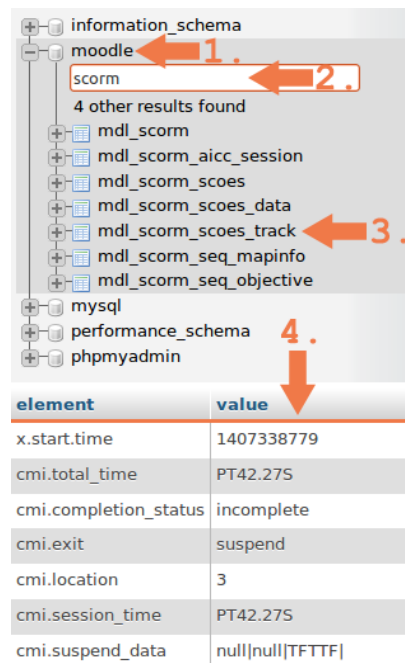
information_schema
moodle 1.
scorm 2.
4 other results found
mdl_scorm
mdl_scorm_aicc_session
mdl_scorm_scoes
mdl_scorm_scoes_data
mdl_scorm_scoes_track 3.
mdl_scorm_seq_mapinfo
mdl_scorm_seq_objective
mysql
performance_schema
phpmyadmin
4.

| element | value |
|---|---|
| x.start.time | 1407338779 |
| cmi.total_time | PT42.27S |
| cmi.completion_status | incomplete |
| cmi.exit | suspend |
| cmi.location | 3 |
| cmi.session_time | PT42.27S |
| cmi.suspend_data | null\|null\|TFTTF\| |